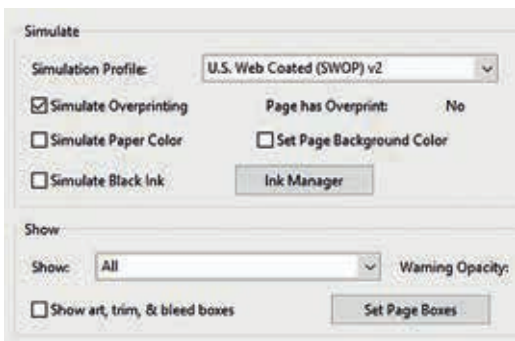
Simulate

Simulation Profile: U.S. Web Coated (SWOP) v2

☑ Simulate Overprinting Page has Overprint: No

☐ Simulate Paper Color ☐ Set Page Background Color

☐ Simulate Black Ink Ink Manager

Show

Show: All Warning Opacity:

☐ Show art, trim, & bleed boxes Set Page Boxes